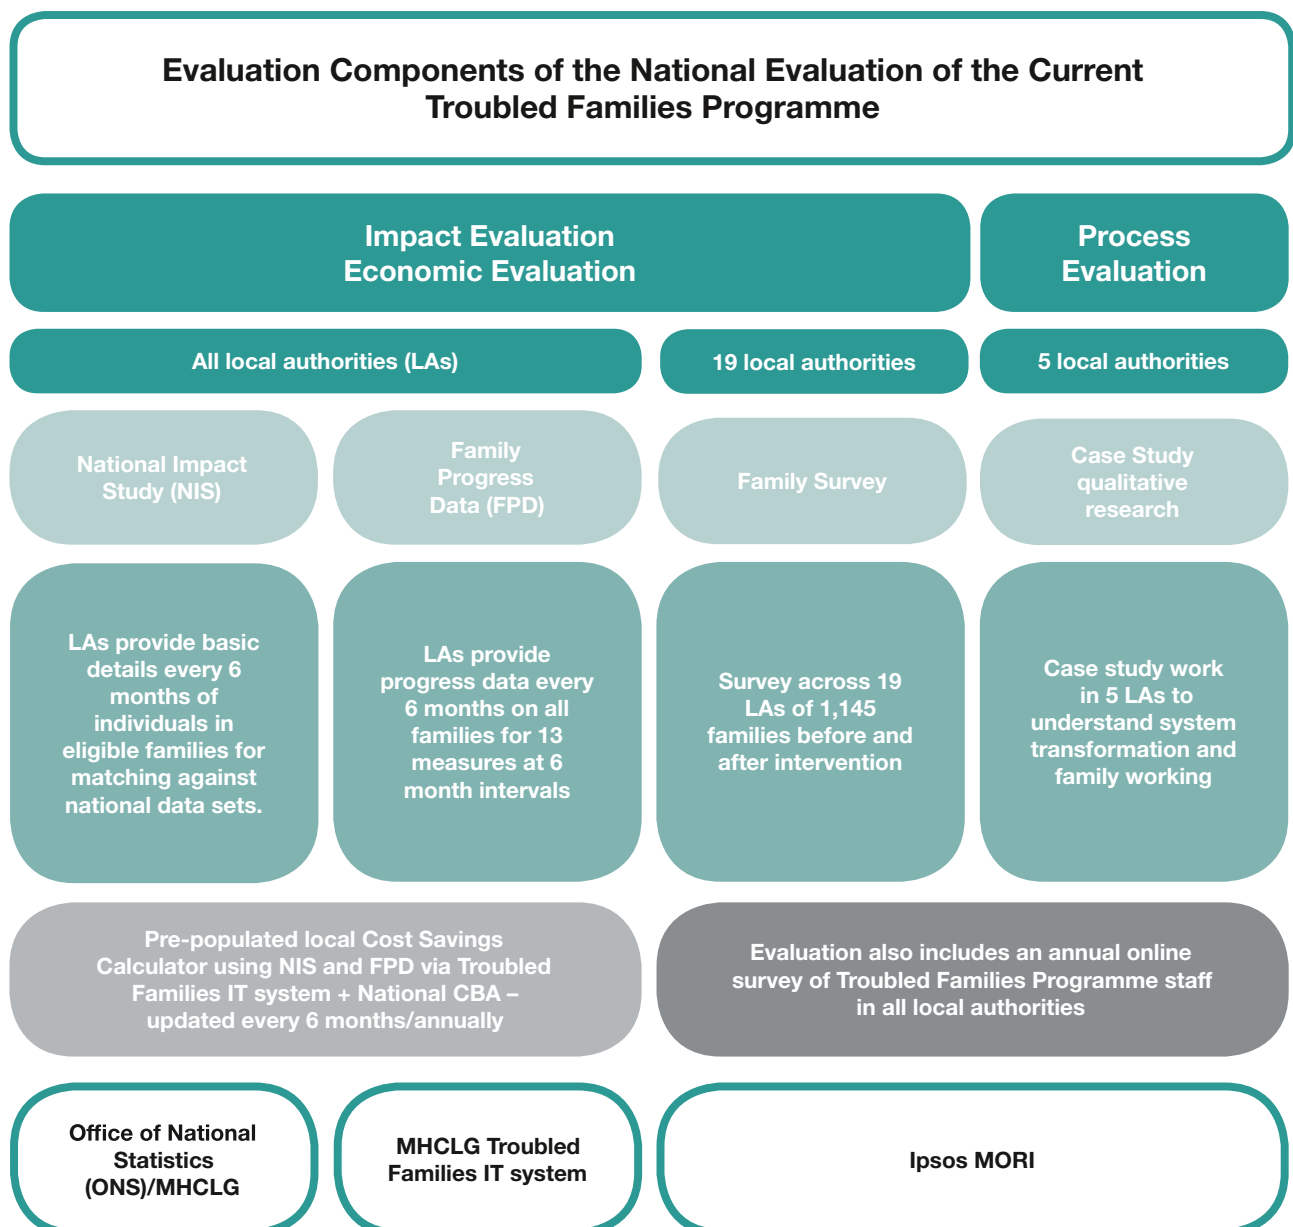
Evaluation Components of the National Evaluation of the Current Troubled Families Programme

Impact Evaluation
Economic Evaluation

Process Evaluation

All local authorities (LAs)

19 local authorities

5 local authorities

National Impact Study (NIS)

Family Progress Data (FPD)

Family Survey

Case Study qualitative research

LAs provide basic details every 6 months of individuals in eligible families for matching against national data sets.

LAs provide progress data every 6 months on all families for 13 measures at 6 month intervals

Survey across 19 LAs of 1,145 families before and after intervention

Case study work in 5 LAs to understand system transformation and family working

Pre-populated local Cost Savings Calculator using NIS and FPD via Troubled Families IT system + National CBA – updated every 6 months/annually

Evaluation also includes an annual online survey of Troubled Families Programme staff in all local authorities

Office of National Statistics (ONS)/MHCLG

MHCLG Troubled Families IT system

Ipsos MORI